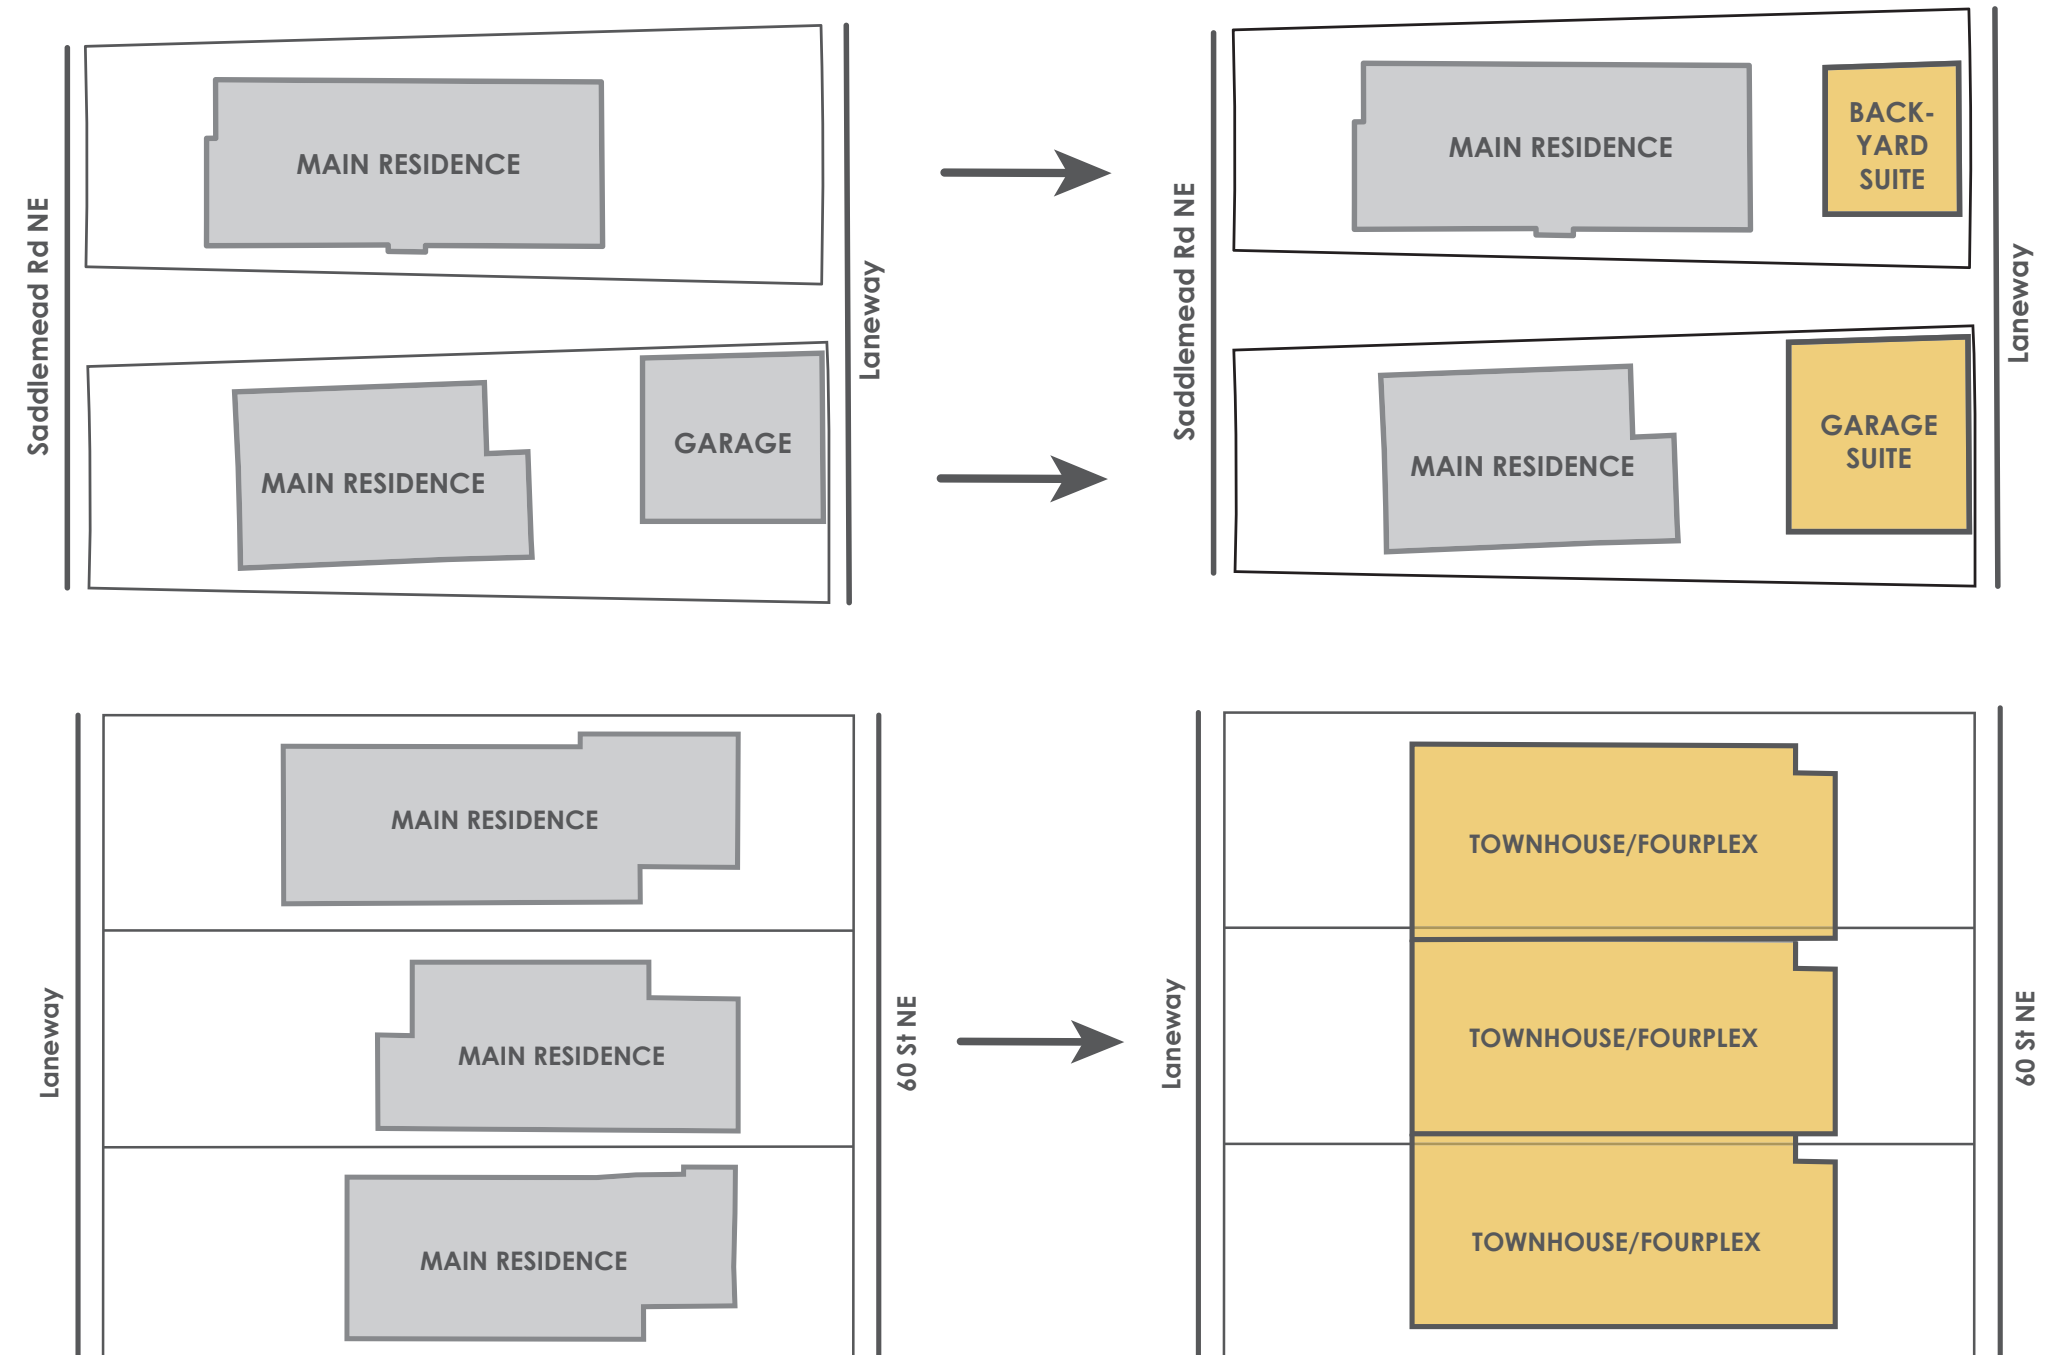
Saddlemead Rd NE

MAIN RESIDENCE

MAIN RESIDENCE

GARAGE

Laneway

Saddlemead Rd NE

MAIN RESIDENCE

BACK-YARD SUITE

MAIN RESIDENCE

GARAGE SUITE

Laneway

Laneway

MAIN RESIDENCE

MAIN RESIDENCE

MAIN RESIDENCE

60 St NE

Laneway

TOWNHOUSE/FOURPLEX

TOWNHOUSE/FOURPLEX

TOWNHOUSE/FOURPLEX

60 St NE